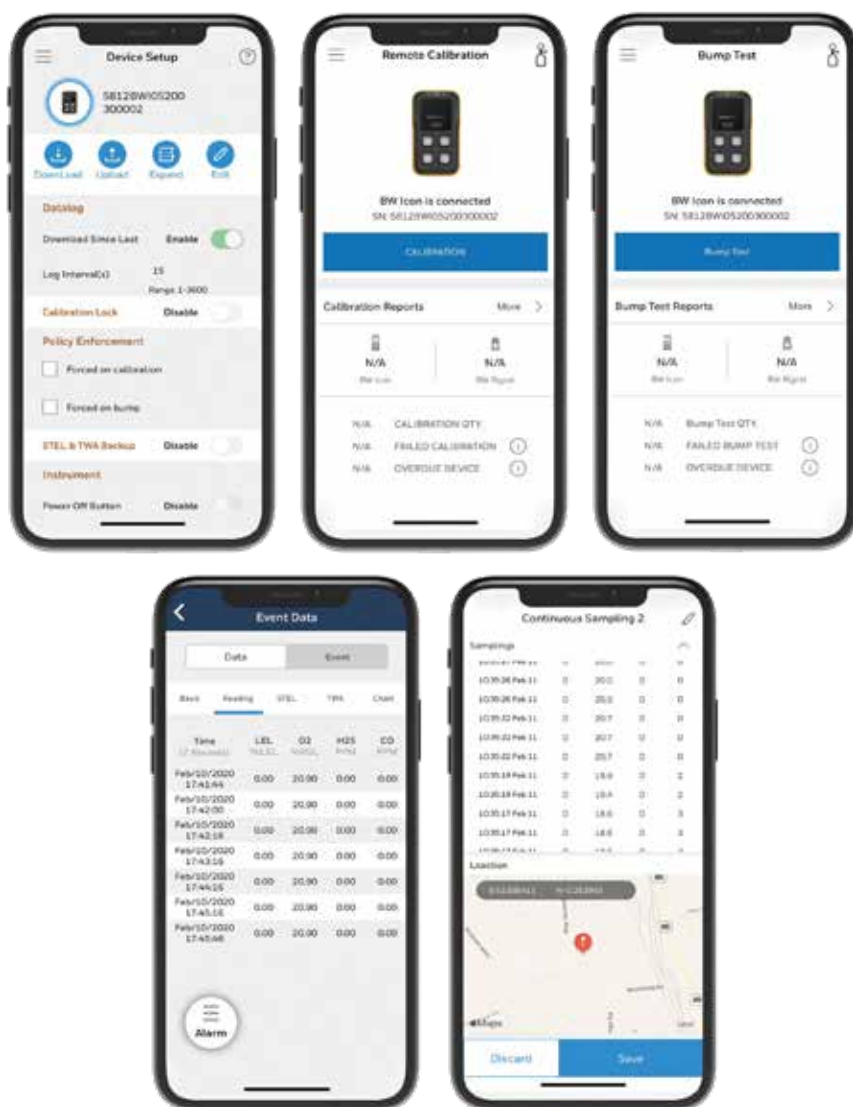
Device Setup

5812BW105200 300002

DownLoad Upload Expand Edit

Datalog

Download Since Last Enable

Log Interval(s) 15
Range 1-3600

Calibration Lock Disable

Policy Enforcement

Forced on calibration

Forced on bump

STEL & TWA Backup Disable

Instrument

Power Off Button Disable

Remote Calibration

BW Icon is connected
SN: 5812BW105200300002

CALIBRATION

Calibration Reports More >

N/A N/A

N/A CALIBRATION QTY
N/A FAILED CALIBRATION
N/A OVERDUE DEVICE

Bump Test

BW Icon is connected
SN: 5812BW105200300002

Bump Test

Bump Test Reports More >

N/A N/A

N/A Bump Test QTY
N/A FAILED BUMP TEST
N/A OVERDUE DEVICE

Event Data

Data Event

Basic Reading STEL TWA Chart

| Time | LEL | O2 | H2S | CO |
|---|---|---|---|---|
| Feb/10/2020 17:41:44 | 0.00 | 20.90 | 0.00 | 0.00 |
| Feb/10/2020 17:42:00 | 0.00 | 20.90 | 0.00 | 0.00 |
| Feb/10/2020 17:42:16 | 0.00 | 20.90 | 0.00 | 0.00 |
| Feb/10/2020 17:43:16 | 0.00 | 20.90 | 0.00 | 0.00 |
| Feb/10/2020 17:44:16 | 0.00 | 20.90 | 0.00 | 0.00 |
| Feb/10/2020 17:45:16 | 0.00 | 20.90 | 0.00 | 0.00 |
| Feb/10/2020 17:45:46 | 0.00 | 20.90 | 0.00 | 0.00 |

Alarm

Continuous Sampling 2

Samplings

| 10:35:26 Feb 11 | 0 | 20.0 | 0 | 0 |
|---|---|---|---|---|
| 10:35:26 Feb 11 | 0 | 20.0 | 0 | 0 |
| 10:35:22 Feb 11 | 0 | 20.7 | 0 | 0 |
| 10:35:22 Feb 11 | 0 | 20.7 | 0 | 0 |
| 10:35:22 Feb 11 | 0 | 20.7 | 0 | 0 |
| 10:35:18 Feb 11 | 0 | 19.6 | 0 | 2 |
| 10:35:18 Feb 11 | 0 | 19.6 | 0 | 2 |
| 10:35:17 Feb 11 | 0 | 18.6 | 0 | 3 |
| 10:35:17 Feb 11 | 0 | 18.6 | 0 | 3 |

Location

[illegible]

Maps

Discard Save